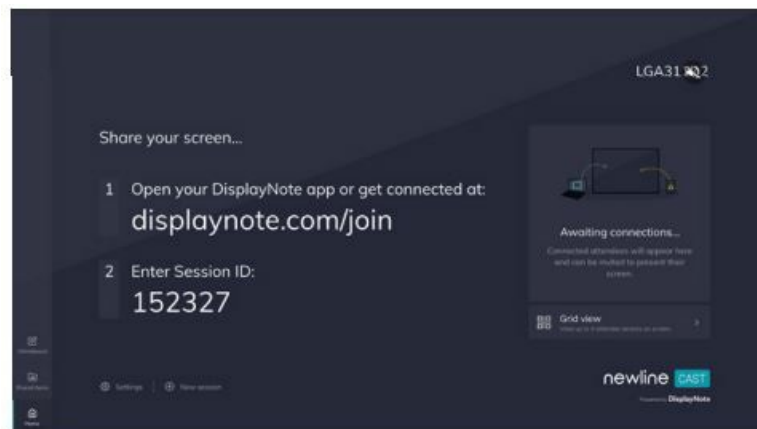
LGA31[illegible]2

Share your screen...

1 Open your DisplayNote app or get connected at:
displaynote.com/join

2 Enter Session ID:
152327

Awaiting connections...
Connected attendees will appear here and can be invited to present their screen.

Grid view
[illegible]

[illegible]
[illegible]
Home

Settings | New session

newline CAST
Powered by DisplayNote